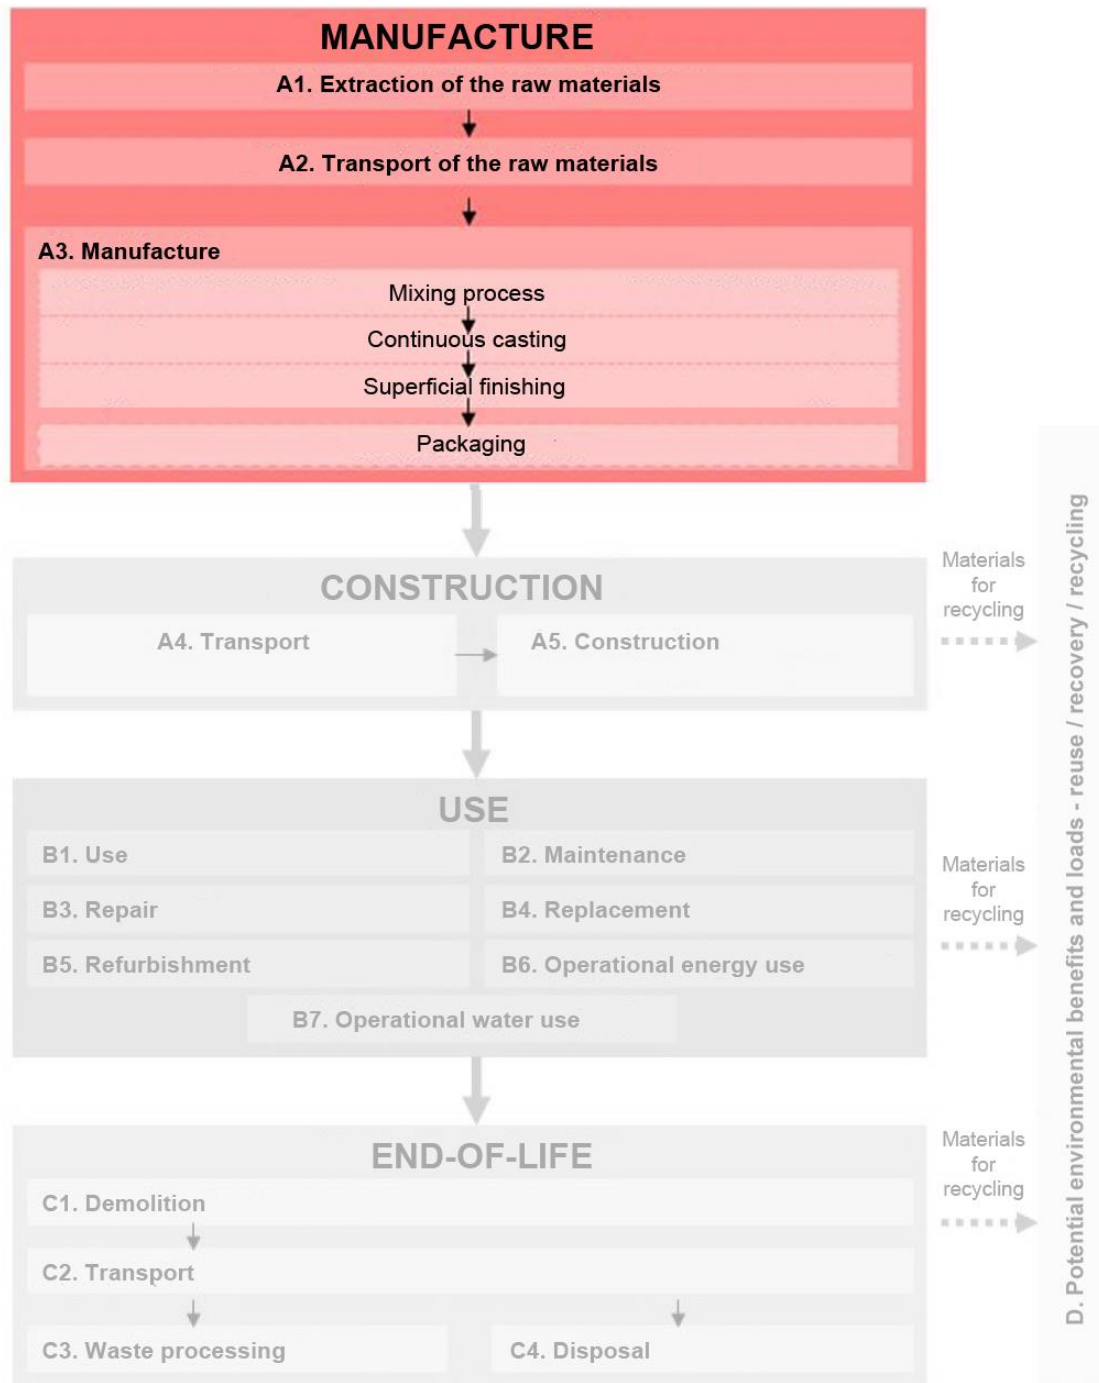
MANUFACTURE

A1. Extraction of the raw materials

A2. Transport of the raw materials

A3. Manufacture

Mixing process

Continuous casting

Superficial finishing

Packaging

CONSTRUCTION

A4. Transport

A5. Construction

Materials for recycling

USE

B1. Use

B2. Maintenance

B3. Repair

B4. Replacement

B5. Refurbishment

B6. Operational energy use

B7. Operational water use

Materials for recycling

END-OF-LIFE

C1. Demolition

C2. Transport

C3. Waste processing

C4. Disposal

Materials for recycling

D. Potential environmental benefits and loads - reuse / recovery / recycling